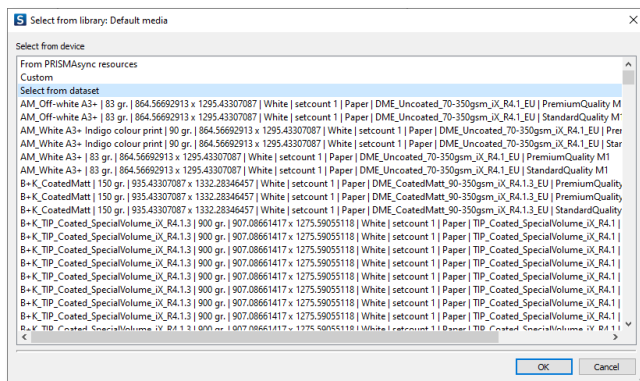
S Select from library: Default media

Select from device

From PRISMAsync resources
Custom
Select from dataset
AM_Off-white A3+ | 83 gr. | 864.56692913 x 1295.43307087 | White | setcount 1 | Paper | DME_Uncoated_70-350gsm_iX_R4.1_EU | PremiumQuality M
AM_Off-white A3+ | 83 gr. | 864.56692913 x 1295.43307087 | White | setcount 1 | Paper | DME_Uncoated_70-350gsm_iX_R4.1_EU | StandardQuality M
AM_White A3+ Indigo colour print | 90 gr. | 864.56692913 x 1295.43307087 | White | setcount 1 | Paper | DME_Uncoated_70-350gsm_iX_R4.1_EU | Pren
AM_White A3+ Indigo colour print | 90 gr. | 864.56692913 x 1295.43307087 | White | setcount 1 | Paper | DME_Uncoated_70-350gsm_iX_R4.1_EU | Star
AM_White A3+ | 83 gr. | 864.56692913 x 1295.43307087 | White | setcount 1 | Paper | DME_Uncoated_70-350gsm_iX_R4.1_EU | PremiumQuality M1
AM_White A3+ | 83 gr. | 864.56692913 x 1295.43307087 | White | setcount 1 | Paper | DME_Uncoated_70-350gsm_iX_R4.1_EU | StandardQuality M1
B+K_CoatedMatt | 150 gr. | 935.43307087 x 1332.28346457 | White | setcount 1 | Paper | DME_CoatedMatt_90-350gsm_iX_R4.1.3_EU | PremiumQuality
B+K_CoatedMatt | 150 gr. | 935.43307087 x 1332.28346457 | White | setcount 1 | Paper | DME_CoatedMatt_90-350gsm_iX_R4.1.3_EU | PremiumQuality
B+K_CoatedMatt | 150 gr. | 935.43307087 x 1332.28346457 | White | setcount 1 | Paper | DME_CoatedMatt_90-350gsm_iX_R4.1.3_EU | StandardQuality
B+K_TIP_Coated_SpecialVolume_iX_R4.1.3 | 900 gr. | 907.08661417 x 1275.59055118 | White | setcount 1 | Paper | TIP_Coated_SpecialVolume_iX_R4.1.3 |
B+K_TIP_Coated_SpecialVolume_iX_R4.1.3 | 900 gr. | 907.08661417 x 1275.59055118 | White | setcount 1 | Paper | TIP_Coated_SpecialVolume_iX_R4.1.3 |
B+K_TIP_Coated_SpecialVolume_iX_R4.1.3 | 900 gr. | 907.08661417 x 1275.59055118 | White | setcount 1 | Paper | TIP_Coated_SpecialVolume_iX_R4.1.3 |
B+K_TIP_Coated_SpecialVolume_iX_R4.1.3 | 900 gr. | 907.08661417 x 1275.59055118 | White | setcount 1 | Paper | TIP_Coated_SpecialVolume_iX_R4.1.3 |
B+K_TIP_Coated_SpecialVolume_iX_R4.1.3 | 900 gr. | 907.08661417 x 1275.59055118 | White | setcount 1 | Paper | TIP_Coated_SpecialVolume_iX_R4.1.3 |
B+K_TIP_Coated_SpecialVolume_iX_R4.1.3 | 900 gr. | 907.08661417 x 1275.59055118 | White | setcount 1 | Paper | TIP_Coated_SpecialVolume_iX_R4.1.3 |
B+K_TIP_Coated_SpecialVolume_iX_R4.1.3 | 900 gr. | 907.08661417 x 1275.59055118 | White | setcount 1 | Paper | TIP_Coated_SpecialVolume_iX_R4.1.3 |
B+K_TIP_Coated_SpecialVolume_iX_R4.1.3 | 900 gr. | 907.08661417 x 1275.59055118 | White | setcount 1 | Paper | TIP_Coated_SpecialVolume_iX_R4.1.3 |
B+K_TIP_Coated_SpecialVolume_iX_R4.1.3 | 900 gr. | 907.08661417 x 1275.59055118 | White | setcount 1 | Paper | TIP_Coated_SpecialVolume_iX_R4.1.3 |
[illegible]

OK Cancel